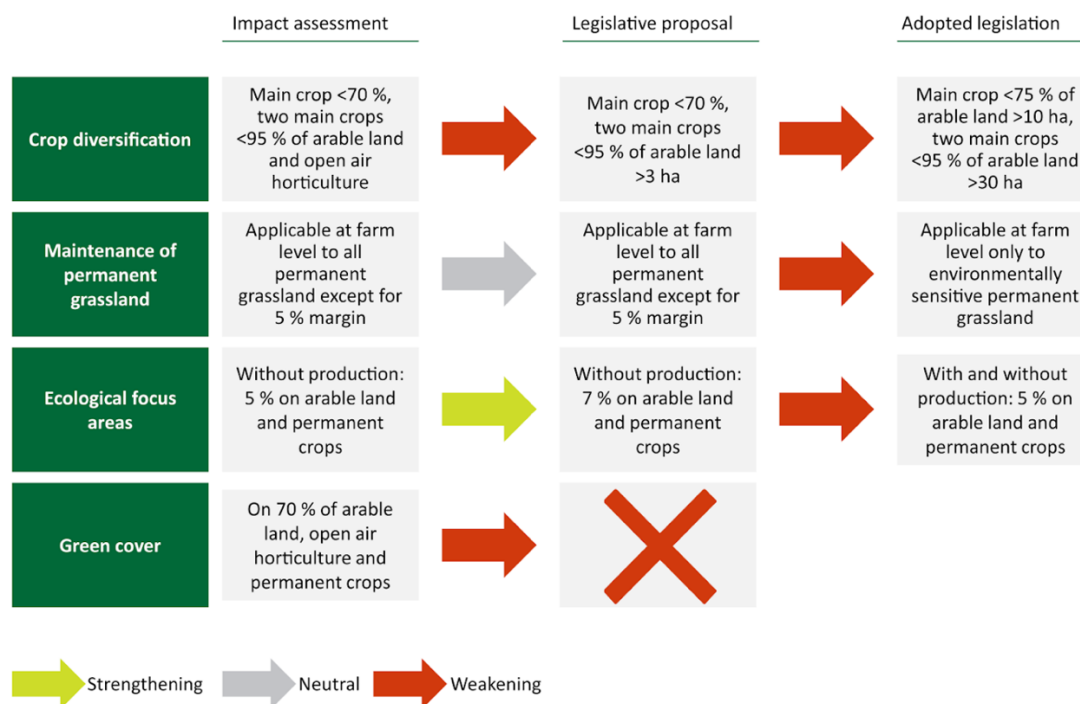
| | Impact assessment | Legislative proposal | Adopted legislation |
|---|---|---|---|
| Crop diversification | Main crop <70 %, two main crops <95 % of arable land and open air horticulture | Main crop <70 %, two main crops <95 % of arable land >3 ha | Main crop <75 % of arable land >10 ha, two main crops <95 % of arable land >30 ha |
| Maintenance of permanent grassland | Applicable at farm level to all permanent grassland except for 5 % margin | Applicable at farm level to all permanent grassland except for 5 % margin | Applicable at farm level only to environmentally sensitive permanent grassland |
| Ecological focus areas | Without production: 5 % on arable land and permanent crops | Without production: 7 % on arable land and permanent crops | With and without production: 5 % on arable land and permanent crops |
| Green cover | On 70 % of arable land, open air horticulture and permanent crops | | |

Strengthening Neutral Weakening